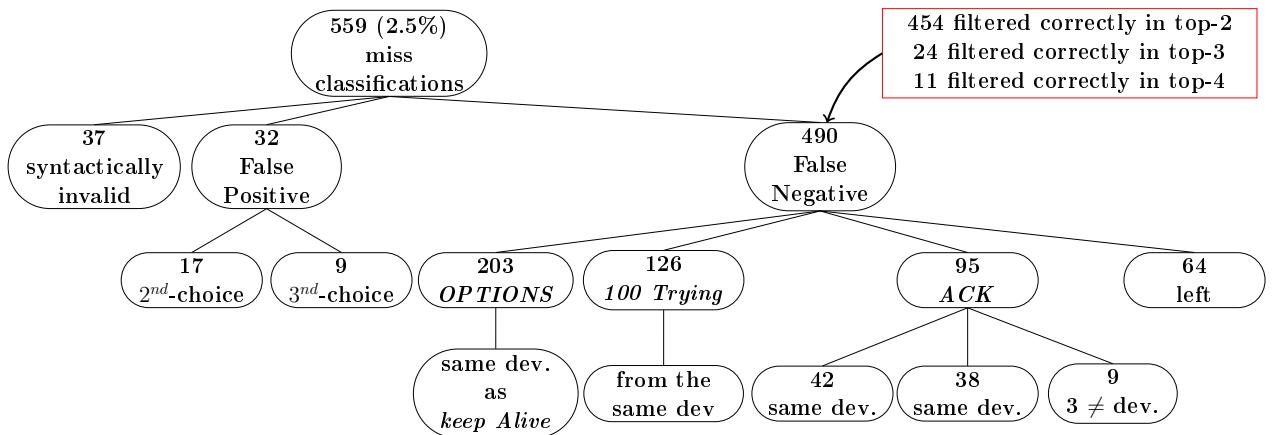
559 (2.5%)
miss
classifications

454 filtered correctly in top-2
24 filtered correctly in top-3
11 filtered correctly in top-4

37
syntactically
invalid

32
False
Positive

490
False
Negative

17
$2^{nd}$-choice

9
$3^{nd}$-choice

203
*OPTIONS*

126
*100 Trying*

95
*ACK*

64
left

same dev.
as
*keep Alive*

from the
same dev

42
same dev.

38
same dev.

9
$3 \neq$ dev.